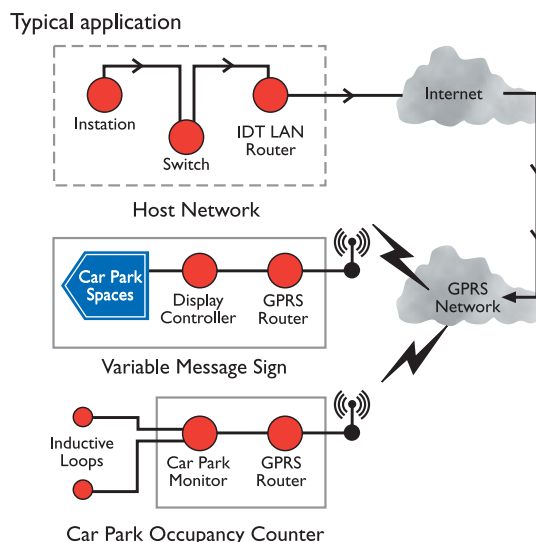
Typical application

Instation

Switch

IDT LAN Router

Host Network

Internet

Car Park Spaces

Display Controller

GPRS Router

Variable Message Sign

GPRS Network

Inductive Loops

Car Park Monitor

GPRS Router

Car Park Occupancy Counter